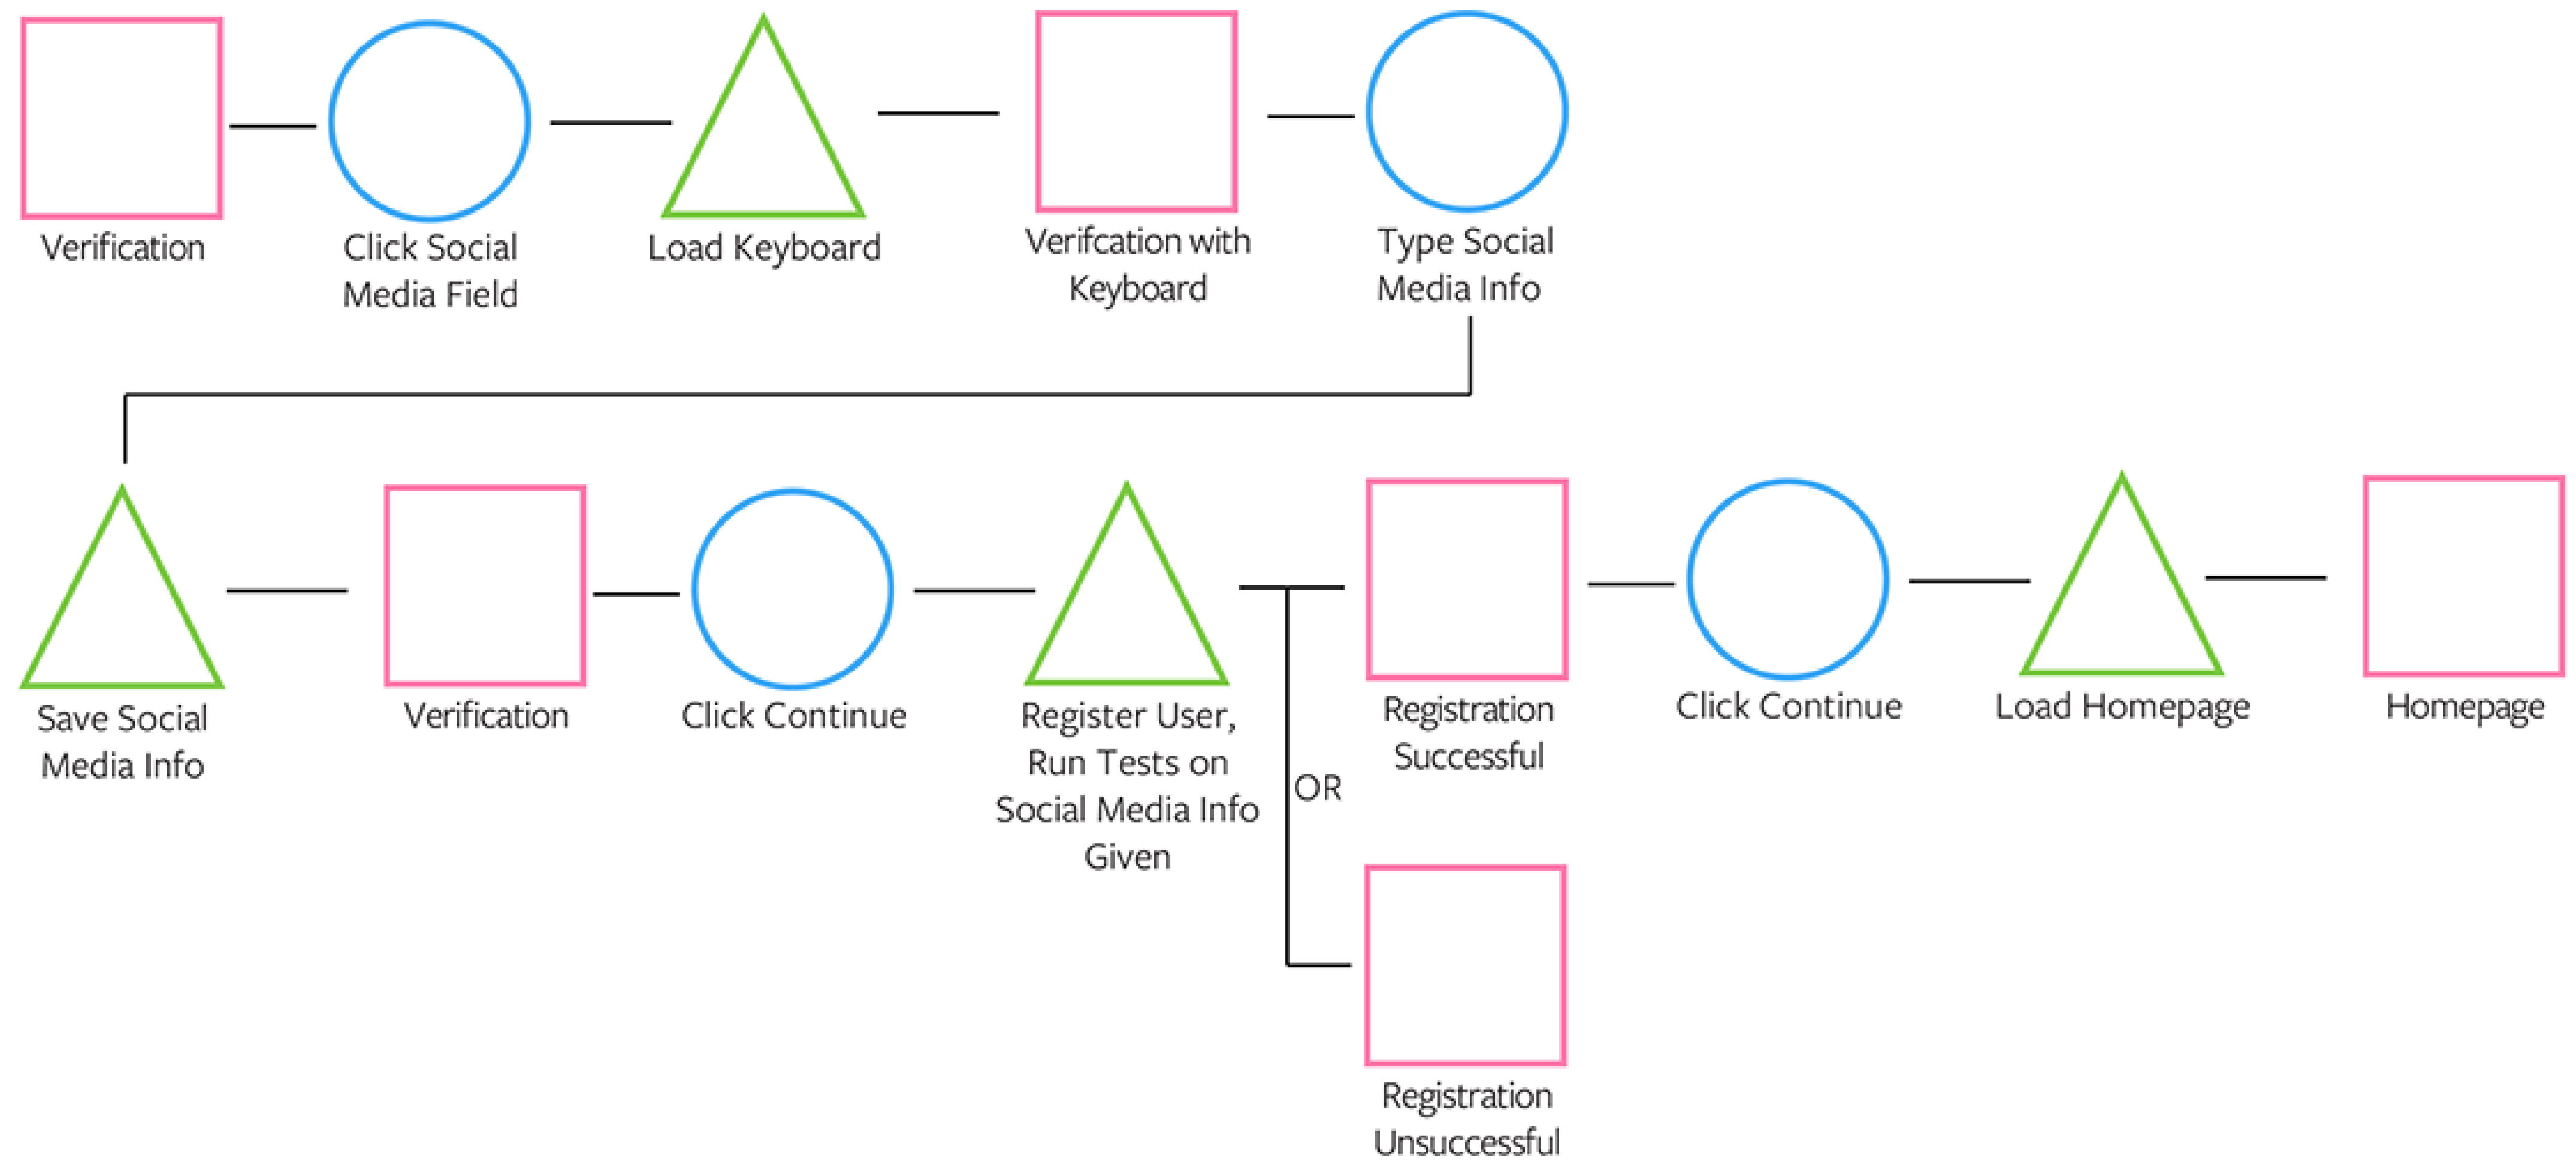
Verification

Click Social Media Field

Load Keyboard

Verifcation with Keyboard

Type Social Media Info

Save Social Media Info

Verification

Click Continue

Register User, Run Tests on Social Media Info Given

OR

Registration Successful

Click Continue

Load Homepage

Homepage

Registration Unsuccessful